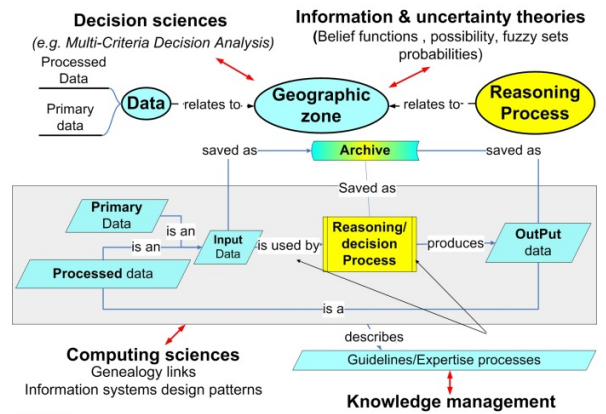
Decision sciences
(e.g. Multi-Criteria Decision Analysis)

Information & uncertainty theories
(Belief functions , possibility, fuzzy sets probabilities)

Processed Data

Primary data

Data

relates to

Geographic zone

relates to

Reasoning Process

saved as

Archive

saved as

Saved as

Primary Data

is an

is an

Input Data

is used by

Reasoning/ decision Process

produces

OutPut data

Processed data

is a

describes

Guidelines/Expertise processes

Computing sciences
Genealogy links
Information systems design patterns

Knowledge management